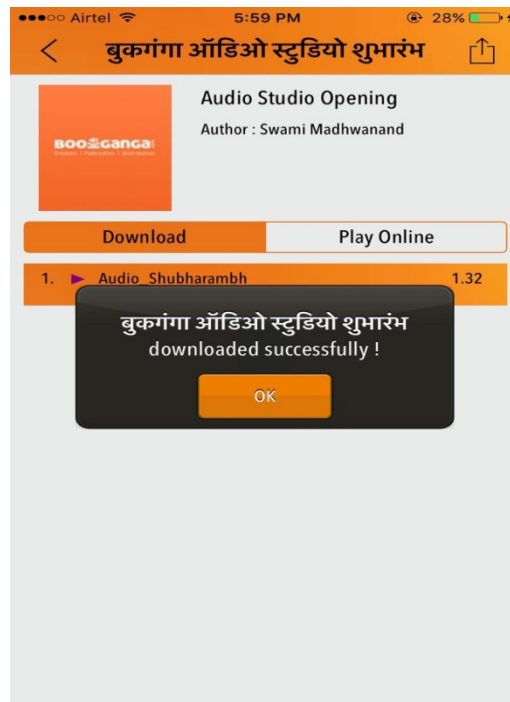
●●●○○ Airtel 5:59 PM 28%

बुकगंगा ऑडिओ स्टुडियो शुभारंभ

Audio Studio Opening

Author : Swami Madhwanand

BOOKGANGA

Download

Play Online

1. Audio_Shubharambh 1.32

बुकगंगा ऑडिओ स्टुडियो शुभारंभ downloaded successfully !

OK